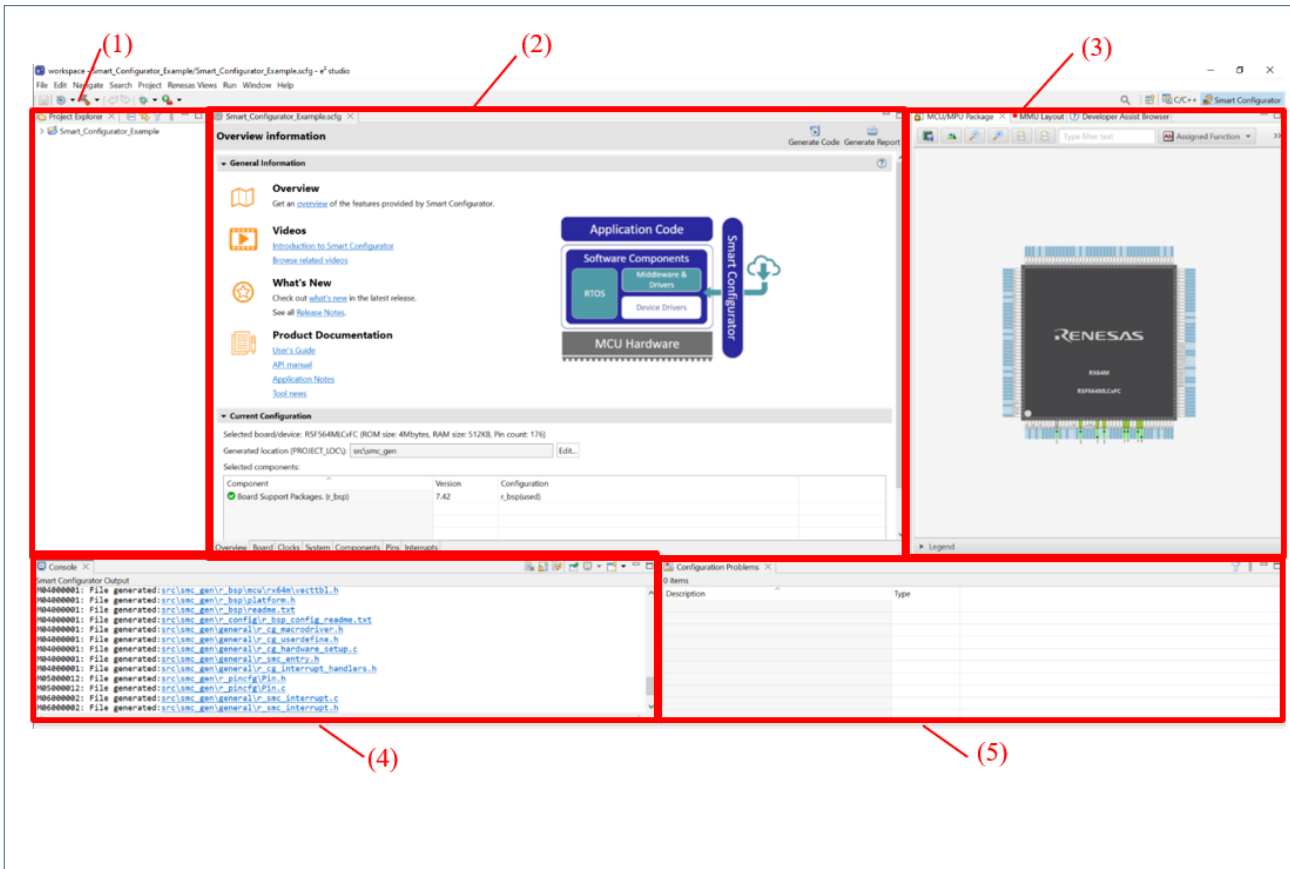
(1)
(2)
(3)

workspace - Smart_Configurator_Example/Smart_Configurator_Example.scfg - e² studio

File Edit Navigate Search Project Renesas Views Run Window Help

C/C++ Smart Configurator

Project Explorer
Smart_Configurator_Example

Smart_Configurator_Example.scfg

Overview information

Generate Code Generate Report

General Information

Overview
Get an overview of the features provided by Smart Configurator.

Videos
Introduction to Smart Configurator
Browse related videos

What's New
Check out what's new in the latest release.
See all Release Notes.

Product Documentation
User's Guide
API manual
Application Notes
Tool news

Application Code
Software Components
RTOS
Middleware & Drivers
Device Drivers
MCU Hardware
Smart Configurator

Current Configuration

Selected board/device: R5F564MLCxFC (ROM size: 4Mbytes, RAM size: 512KB, Pin count: 176)

Generated location (PROJECT_LOC): src\smc_gen Edit...

Selected components:

| Component | Version | Configuration |
|---|---|---|
| Board Support Packages. (r_bsp) | 7.42 | r_bsp(used) |

Overview Board Clocks System Components Pins Interrupts

MCU/MPU Package MMU Layout Developer Assist Browser

Type filter text

Assigned Function

RENESAS
RX64M
R5F564MLCxFC

Legend

Console
Smart Configurator Output
M04000001: File generated:src\smc_gen\r_bsp\mcu\rx64m\vecttbl.h
M04000001: File generated:src\smc_gen\r_bsp\platform.h
M04000001: File generated:src\smc_gen\r_bsp\readme.txt
M04000001: File generated:src\smc_gen\r_config\r_bsp_config_readme.txt
M04000001: File generated:src\smc_gen\general\r_cg_macrodriver.h
M04000001: File generated:src\smc_gen\general\r_cg_userdefine.h
M04000001: File generated:src\smc_gen\general\r_cg_hardware_setup.c
M04000001: File generated:src\smc_gen\general\r_smc_entry.h
M04000001: File generated:src\smc_gen\general\r_cg_interrupt_handlers.h
M05000012: File generated:src\smc_gen\r_pincfg\Pin.h
M05000012: File generated:src\smc_gen\r_pincfg\Pin.c
M06000002: File generated:src\smc_gen\general\r_smc_interrupt.c
M06000002: File generated:src\smc_gen\general\r_smc_interrupt.h

Configuration Problems
0 items
Description Type

(4)
(5)